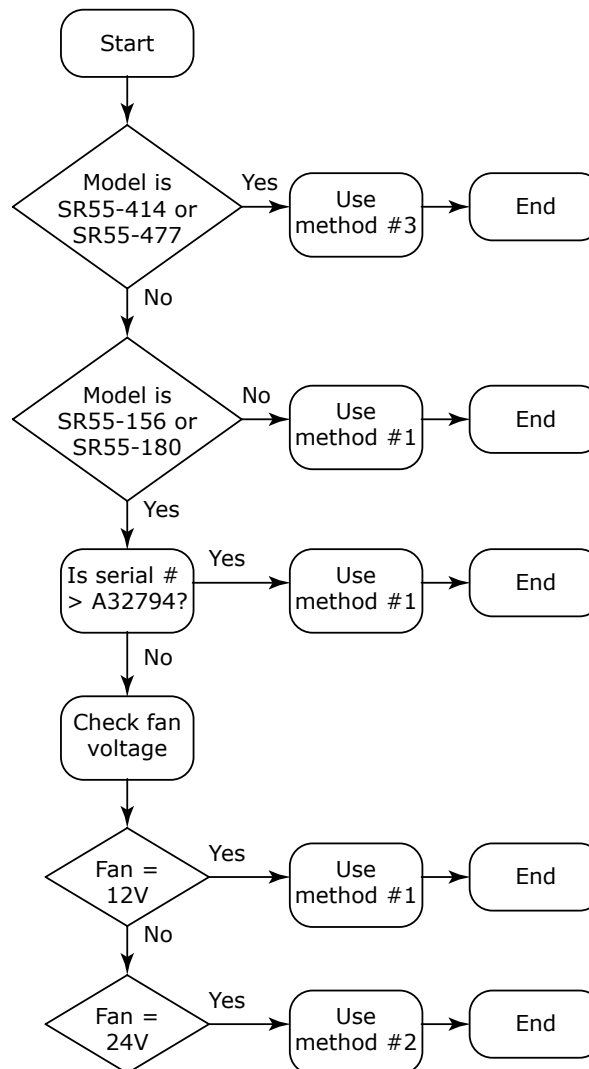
Start

Model is SR55-414 or SR55-477

Yes

Use method #3

End

No

Model is SR55-156 or SR55-180

No

Use method #1

End

Yes

Is serial # > A32794?

Yes

Use method #1

End

No

Check fan voltage

Fan = 12V

Yes

Use method #1

End

No

Fan = 24V

Yes

Use method #2

End